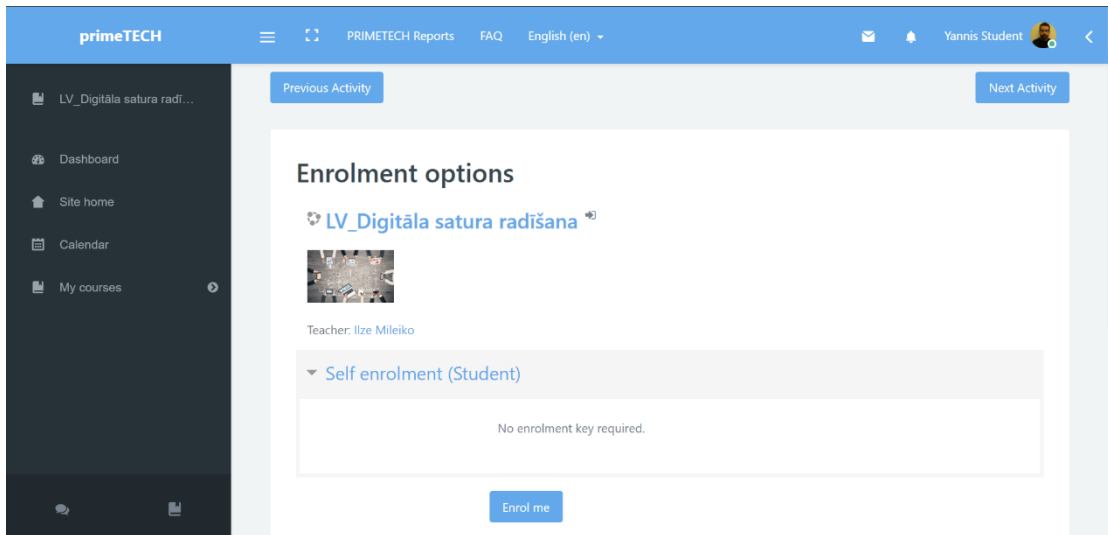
primeTECH

PRIMETECH Reports FAQ English (en)

Yannis Student

LV_Digitāla satura radī…

Dashboard

Site home

Calendar

My courses

Previous Activity

Next Activity

Enrolment options

LV_Digitāla satura radīšana

Teacher: Ilze Mileiko

Self enrolment (Student)

No enrolment key required.

Enrol me